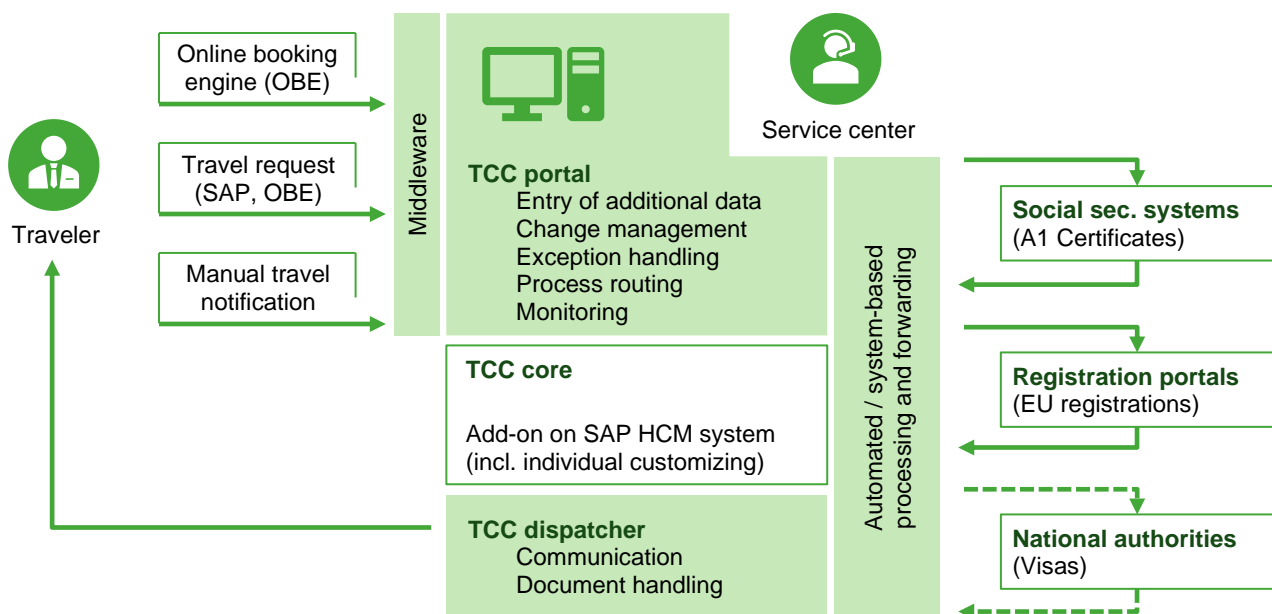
Traveler

Online booking engine (OBE)

Travel request (SAP, OBE)

Manual travel notification

Middleware

TCC portal
Entry of additional data
Change management
Exception handling
Process routing
Monitoring

Service center

TCC core

Add-on on SAP HCM system (incl. individual customizing)

TCC dispatcher
Communication
Document handling

Automated / system-based processing and forwarding

Social sec. systems
(A1 Certificates)

Registration portals
(EU registrations)

National authorities
(Visas)